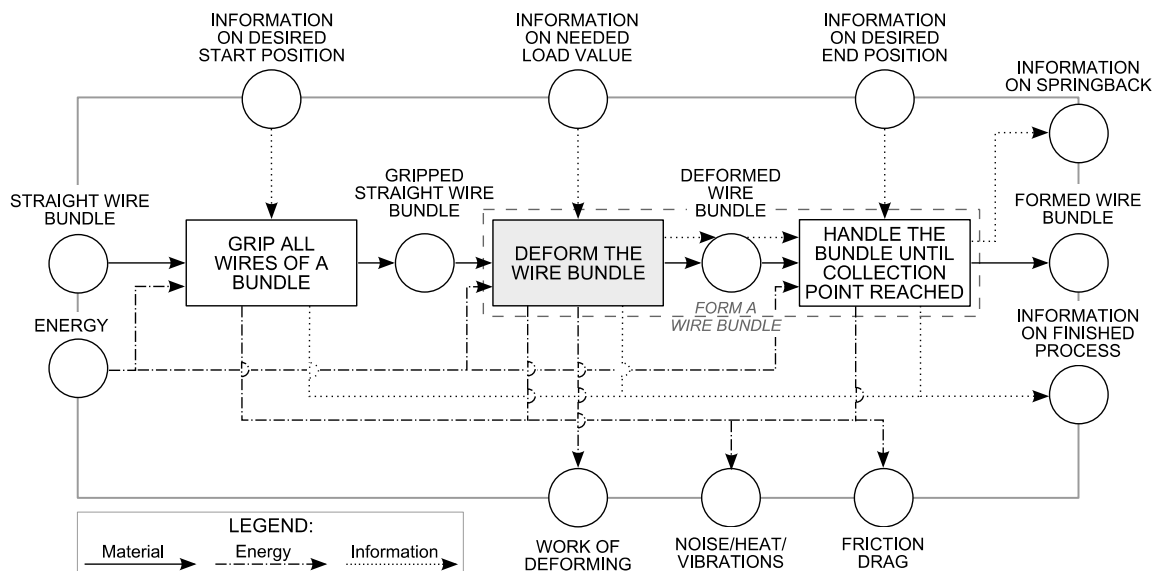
INFORMATION ON DESIRED START POSITION

INFORMATION ON NEEDED LOAD VALUE

INFORMATION ON DESIRED END POSITION

INFORMATION ON SPRINGBACK

STRAIGHT WIRE BUNDLE

GRIP ALL WIRES OF A BUNDLE

GRIPPED STRAIGHT WIRE BUNDLE

DEFORM THE WIRE BUNDLE

DEFORMED WIRE BUNDLE

HANDLE THE BUNDLE UNTIL COLLECTION POINT REACHED

FORMED WIRE BUNDLE

FORM A WIRE BUNDLE

ENERGY

INFORMATION ON FINISHED PROCESS

LEGEND:

Material

Energy

Information

WORK OF DEFORMING

NOISE/HEAT/ VIBRATIONS

FRICTION DRAG